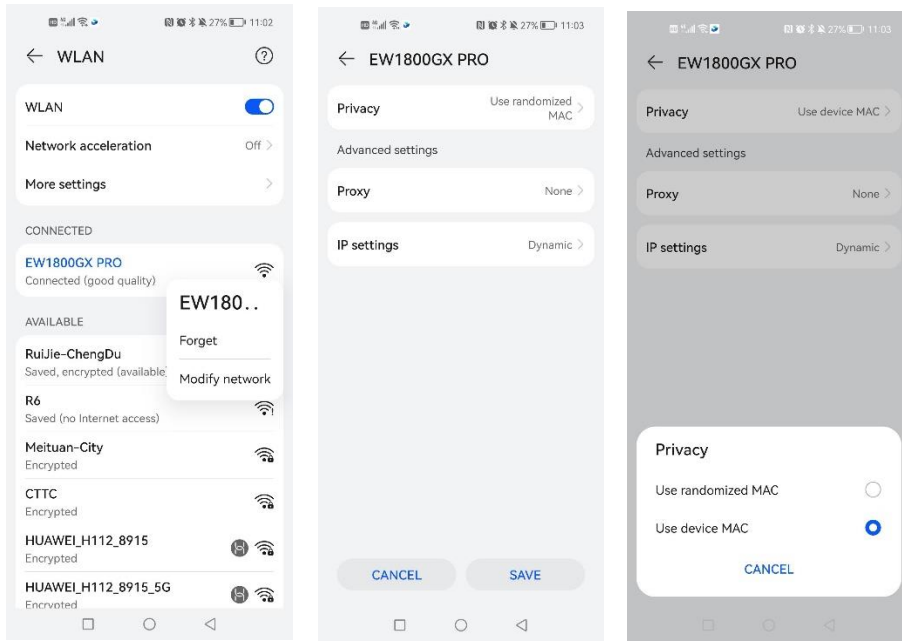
27% 11:02

← WLAN

WLAN

Network acceleration Off

More settings

CONNECTED

EW1800GX PRO
Connected (good quality)

AVAILABLE

RuiJie-ChengDu
Saved, encrypted (available

R6
Saved (no Internet access)

Meituan-City
Encrypted

CTTC
Encrypted

HUAWEI_H112_8915
Encrypted

HUAWEI_H112_8915_5G
Encrypted

EW180..

Forget

Modify network

27% 11:03

← EW1800GX PRO

Privacy Use randomized MAC

Advanced settings

Proxy None

IP settings Dynamic

CANCEL SAVE

27% 11:03

← EW1800GX PRO

Privacy Use device MAC

Advanced settings

Proxy None

IP settings Dynamic

Privacy

Use randomized MAC

Use device MAC

CANCEL